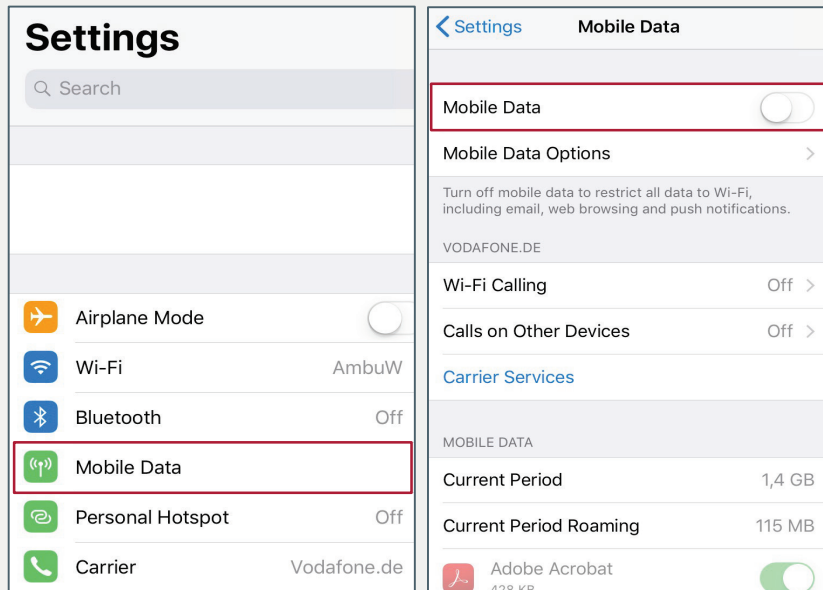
Settings

Search

Airplane Mode

Wi-Fi AmbuW

Bluetooth Off

Mobile Data

Personal Hotspot Off

Carrier Vodafone.de

Settings Mobile Data

Mobile Data

Mobile Data Options

Turn off mobile data to restrict all data to Wi-Fi, including email, web browsing and push notifications.

VODAFONE.DE

Wi-Fi Calling Off

Calls on Other Devices Off

Carrier Services

MOBILE DATA

Current Period 1,4 GB

Current Period Roaming 115 MB

Adobe Acrobat
428 KB